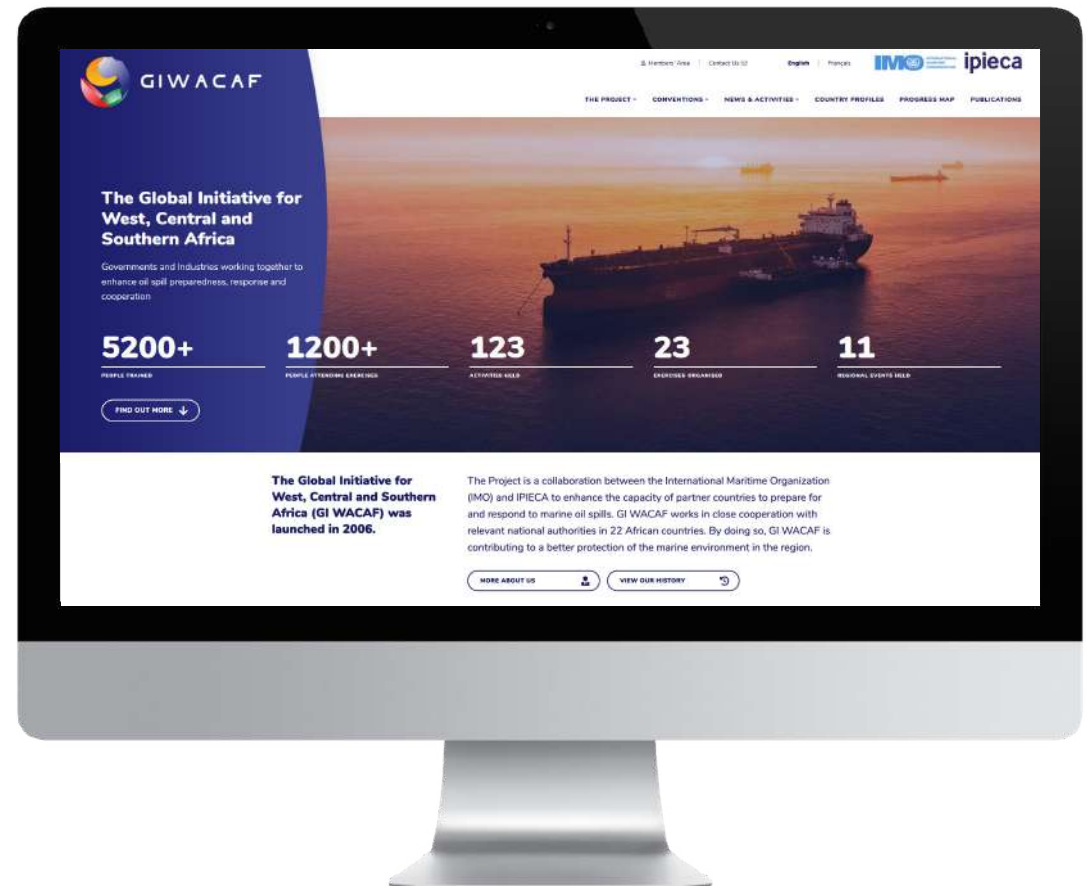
GIWACAF

Members' Area | Contact Us | English | Français

IMO ipieca

THE PROJECT · CONVENTIONS · NEWS & ACTIVITIES · COUNTRY PROFILES PROGRESS MAP PUBLICATIONS

The Global Initiative for West, Central and Southern Africa

Governments and Industries working together to enhance oil spill preparedness, response and cooperation

5200+
PEOPLE TRAINED

1200+
PEOPLE ATTENDING EXERCISES

123
ACTIVITIES HELD

23
EXERCISES ORGANISED

11
REGIONAL EVENTS HELD

FIND OUT MORE

The Global Initiative for West, Central and Southern Africa (GI WACAF) was launched in 2006.

The Project is a collaboration between the International Maritime Organization (IMO) and IPIECA to enhance the capacity of partner countries to prepare for and respond to marine oil spills. GI WACAF works in close cooperation with relevant national authorities in 22 African countries. By doing so, GI WACAF is contributing to a better protection of the marine environment in the region.

MORE ABOUT US

VIEW OUR HISTORY